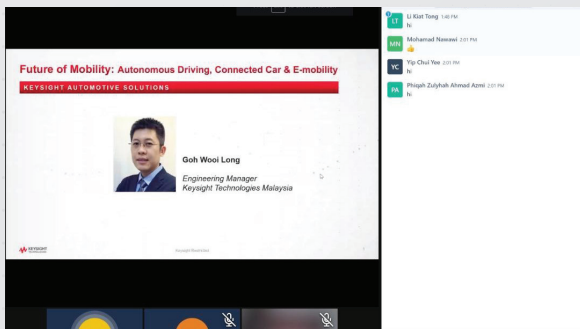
Future of Mobility: Autonomous Driving, Connected Car & E-mobility

KEYSIGHT AUTOMOTIVE SOLUTIONS

Goh Wooi Long

Engineering Manager
Keysight Technologies Malaysia

KEYSIGHT TECHNOLOGIES

Keysight Restricted

LT Li Kiat Tong 1:40 PM
hi

MN Mohamad Nawawi 2:01 PM
👍

YC Yip Chui Yee 2:01 PM
hi

PA Phiqah Zulyhah Ahmad Azmi 2:01 PM
hi